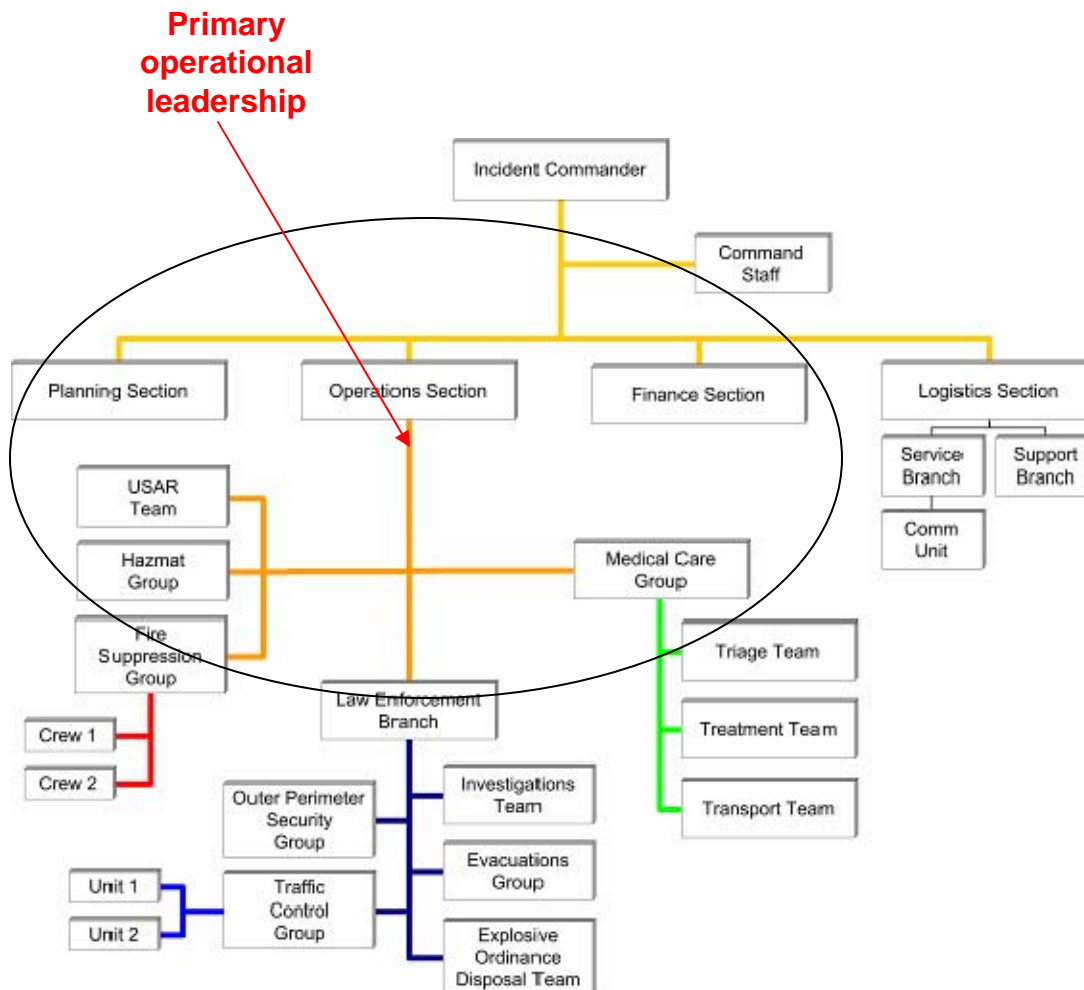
Primary operational leadership

Incident Commander

Command Staff

Planning Section

Operations Section

Finance Section

Logistics Section

Service Branch

Support Branch

Comm Unit

USAR Team

Hazmat Group

Fire Suppression Group

Medical Care Group

Triage Team

Treatment Team

Transport Team

Law Enforcement Branch

Crew 1

Crew 2

Outer Perimeter Security Group

Investigations Team

Evacuations Group

Unit 1

Unit 2

Traffic Control Group

Explosive Ordinance Disposal Team